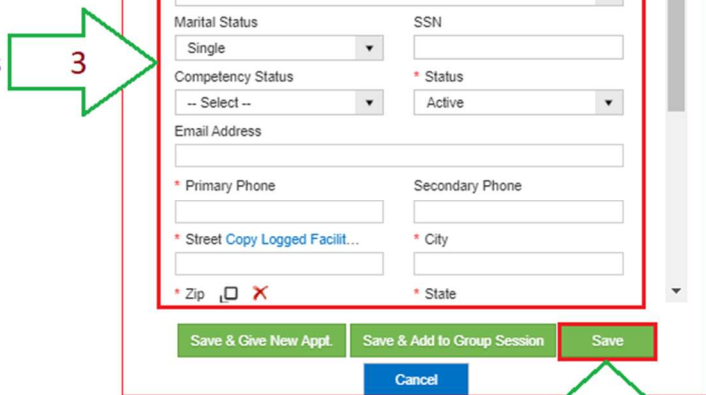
3

Marital Status

Single

SSN

Competency Status

-- Select --

* Status

Active

Email Address

* Primary Phone

Secondary Phone

* Street Copy Logged Facilit...

* City

* Zip

* State

Save & Give New Appt.

Save & Add to Group Session

Save

Cancel